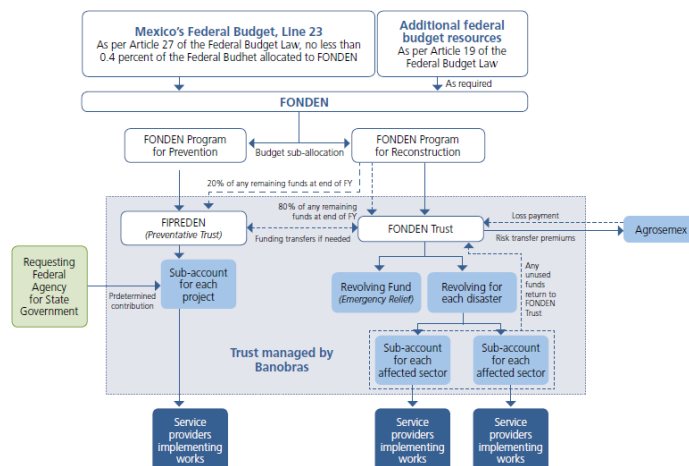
Mexico's Federal Budget, Line 23
As per Article 27 of the Federal Budget Law, no less than 0.4 percent of the Federal Budhet allocated to FONDEN

Additional federal budget resources
As per Article 19 of the Federal Budget Law

As required

FONDEN

FONDEN Program for Prevention

Budget sub-allocation

FONDEN Program for Reconstruction

20% of any remaining funds at end of FY

80% of any remaining funds at end of FY

FIPREDEN
(Preventative Trust)

Funding transfers if needed

FONDEN Trust

Loss payment

Risk transfer premiums

Agrosemex

Requesting Federal Agency for State Government

Prdetermined contribution

Sub-account for each project

Revolving Fund
(Emergency Relief)

Revolving for each disaster

Any unused funds return to FONDEN Trust

Trust managed by Banobras

Sub-account for each affected sector

Sub-account for each affected sector

Service providers implementing works

Service providers implementing works

Service providers implementing works